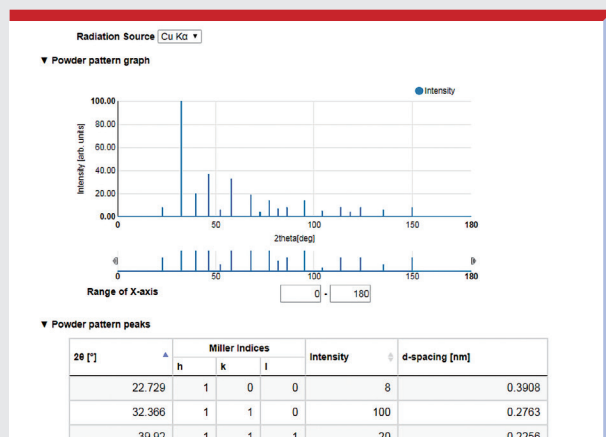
Radiation Source Cu Kα ▾

▼ Powder pattern graph

Intensity

100.00
80.00
60.00
40.00
20.00
0.00

Intensity [arb. units]

0 50 100 150 180

2theta[deg]

0 50 100 150 180

Range of X-axis 0 - 180

▼ Powder pattern peaks

| 2θ [°] | Miller Indices h | k | l | Intensity | d-spacing [nm] |
|---|---|---|---|---|---|
| 22.729 | 1 | 0 | 0 | 8 | 0.3908 |
| 32.366 | 1 | 1 | 0 | 100 | 0.2763 |
| 39.92 | 1 | 1 | 1 | 20 | 0.2256 |